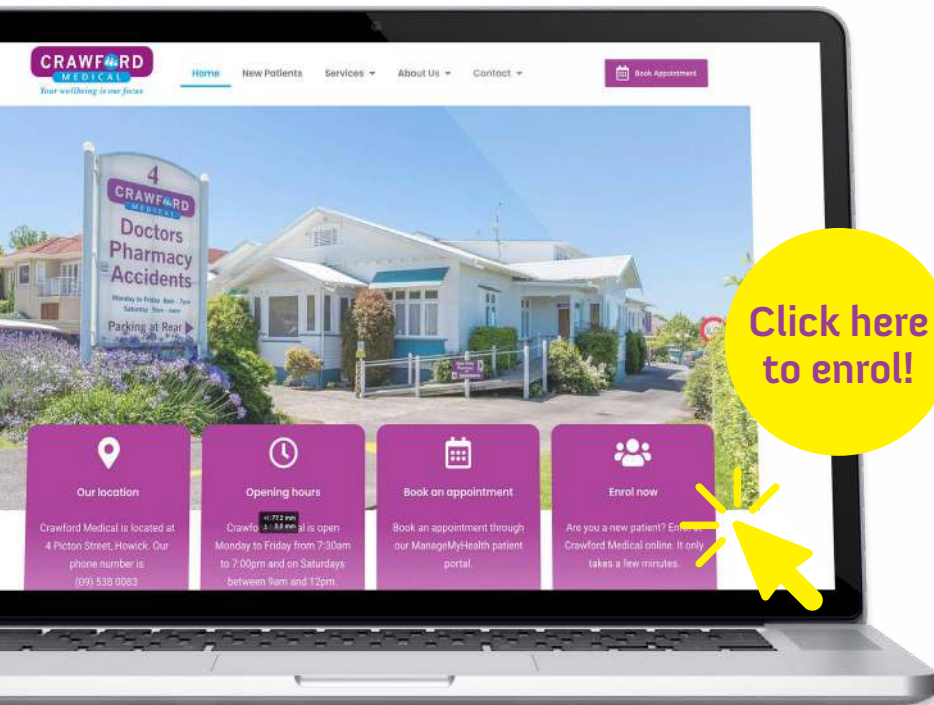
CRAWFORD MEDICAL
Your wellbeing is our focus

Home New Patients Services About Us Contact

Book Appointment

4
CRAWFORD MEDICAL
Doctors
Pharmacy
Accidents
Monday to Friday 8am - 7pm
Saturday 9am - noon
Parking at Rear

Click here to enrol!

Our location
Crawford Medical is located at 4 Picton Street, Howick. Our phone number is (09) 538 0083

Opening hours
Crawford Medical is open Monday to Friday from 7:30am to 7:00pm and on Saturdays between 9am and 12pm.

Book an appointment
Book an appointment through our ManageMyHealth patient portal.

Enrol now
Are you a new patient? Enrol with Crawford Medical online. It only takes a few minutes.